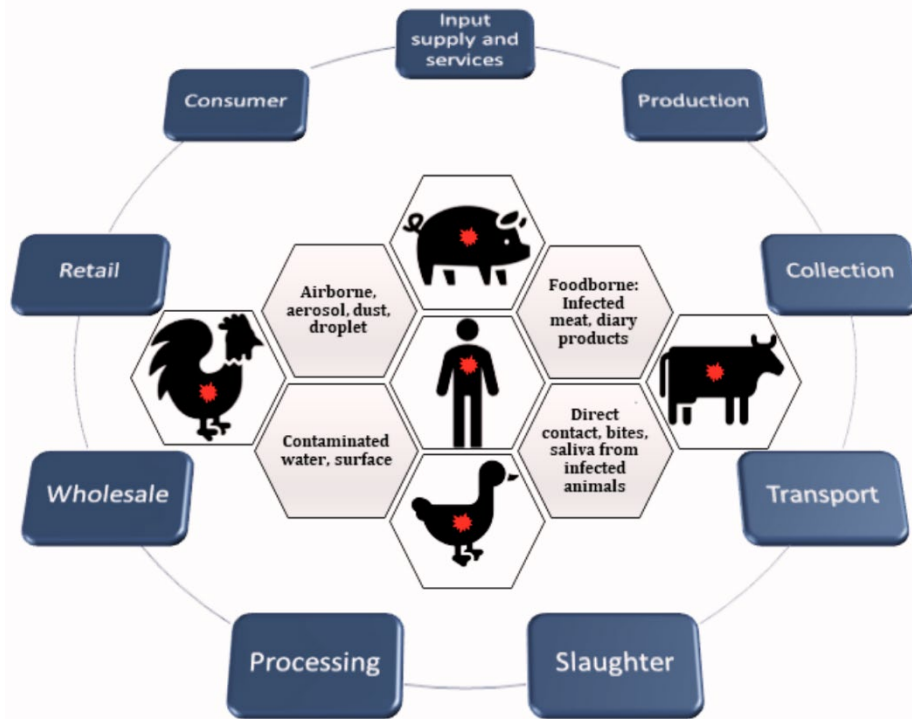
Input supply and services

Production

Collection

Transport

Slaughter

Processing

Wholesale

Retail

Consumer

Airborne, aerosol, dust, droplet

Foodborne: Infected meat, diary products

Contaminated water, surface

Direct contact, bites, saliva from infected animals